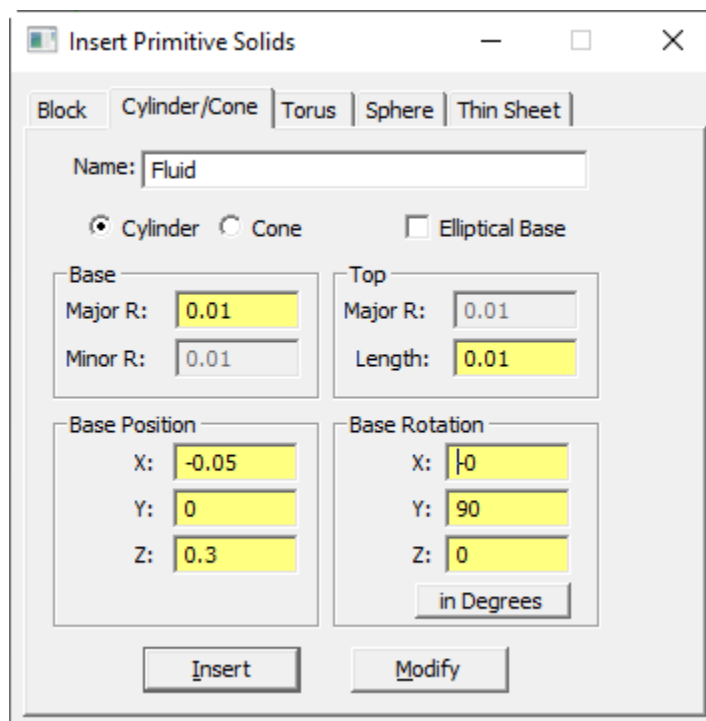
Insert Primitive Solids

Block | Cylinder/Cone | Torus | Sphere | Thin Sheet

Name: Fluid

Cylinder Cone Elliptical Base

Base
Major R: 0.01
Minor R: 0.01

Top
Major R: 0.01
Length: 0.01

Base Position
X: -0.05
Y: 0
Z: 0.3

Base Rotation
X: 0
Y: 90
Z: 0
in Degrees

Insert Modify